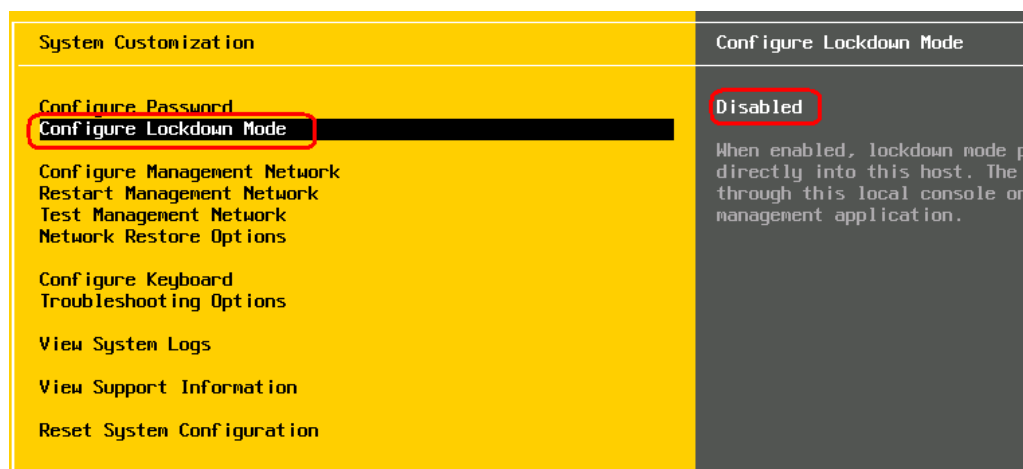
System Customization

Configure Password
Configure Lockdown Mode

Configure Management Network
Restart Management Network
Test Management Network
Network Restore Options

Configure Keyboard
Troubleshooting Options

View System Logs

View Support Information

Reset System Configuration

Configure Lockdown Mode

Disabled

When enabled, lockdown mode p directly into this host. The through this local console or management application.